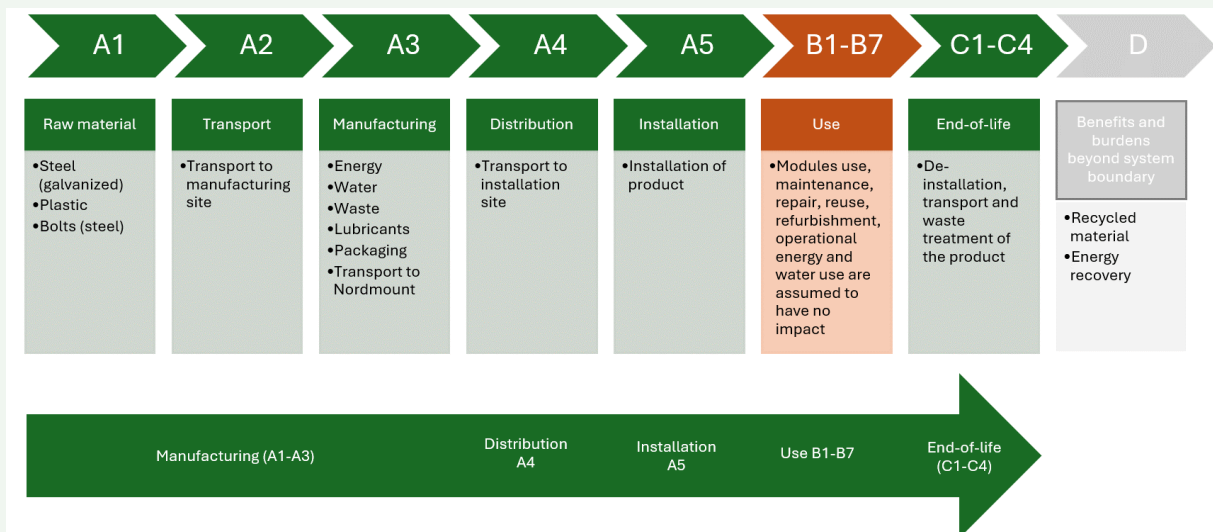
A1 A2 A3 A4 A5 B1-B7 C1-C4 D

Raw material
•Steel (galvanized)
•Plastic
•Bolts (steel)

Transport
•Transport to manufacturing site

Manufacturing
•Energy
•Water
•Waste
•Lubricants
•Packaging
•Transport to Nordmount

Distribution
•Transport to installation site

Installation
•Installation of product

Use
•Modules use, maintenance, repair, reuse, refurbishment, operational energy and water use are assumed to have no impact

End-of-life
•De-installation, transport and waste treatment of the product

Benefits and burdens beyond system boundary
•Recycled material
•Energy recovery

Manufacturing (A1-A3)
Distribution A4
Installation A5
Use B1-B7
End-of-life (C1-C4)